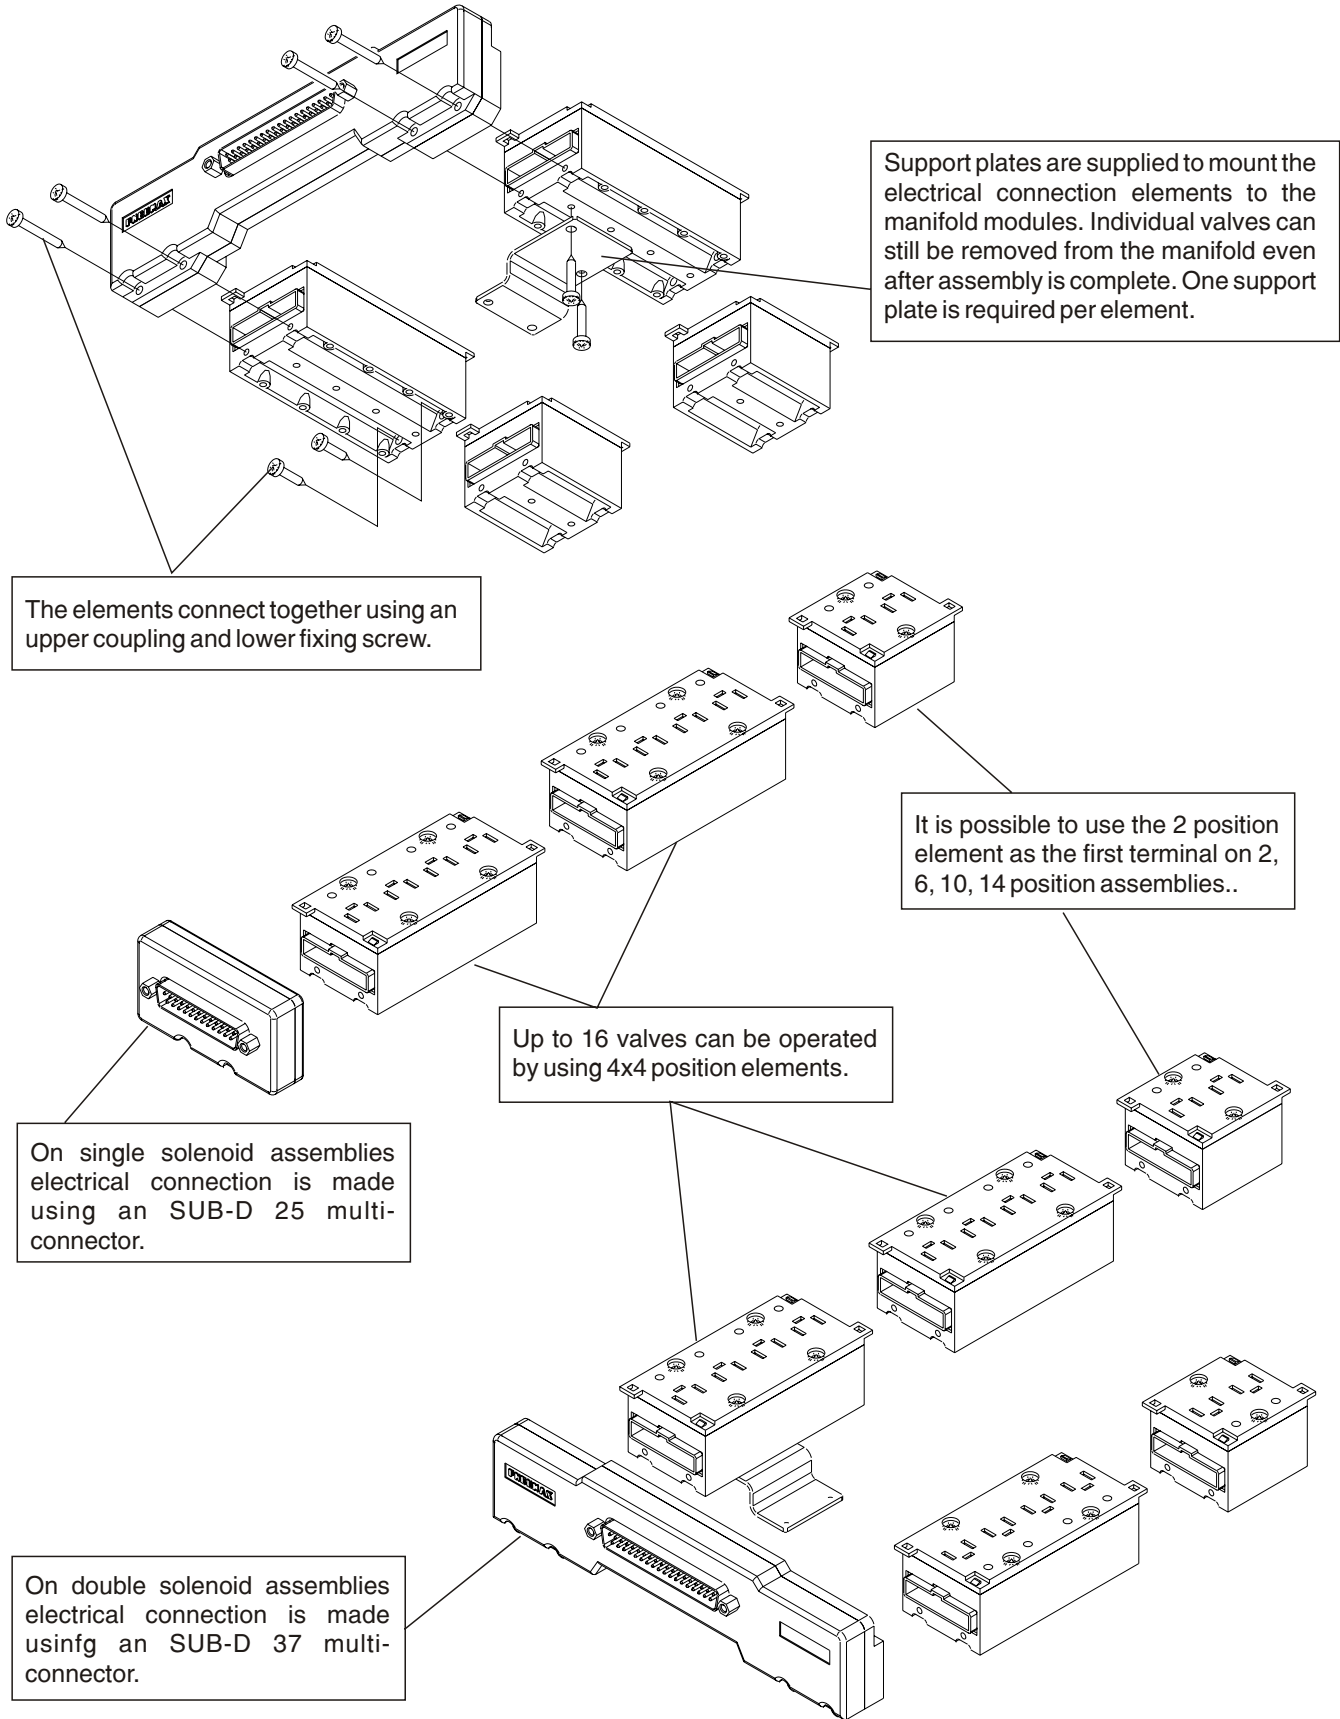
Support plates are supplied to mount the electrical connection elements to the manifold modules. Individual valves can still be removed from the manifold even after assembly is complete. One support plate is required per element.

The elements connect together using an upper coupling and lower fixing screw.

It is possible to use the 2 position element as the first terminal on 2, 6, 10, 14 position assemblies..

Up to 16 valves can be operated by using 4x4 position elements.

On single solenoid assemblies electrical connection is made using an SUB-D 25 multiconnector.

On double solenoid assemblies electrical connection is made usinfg an SUB-D 37 multiconnector.